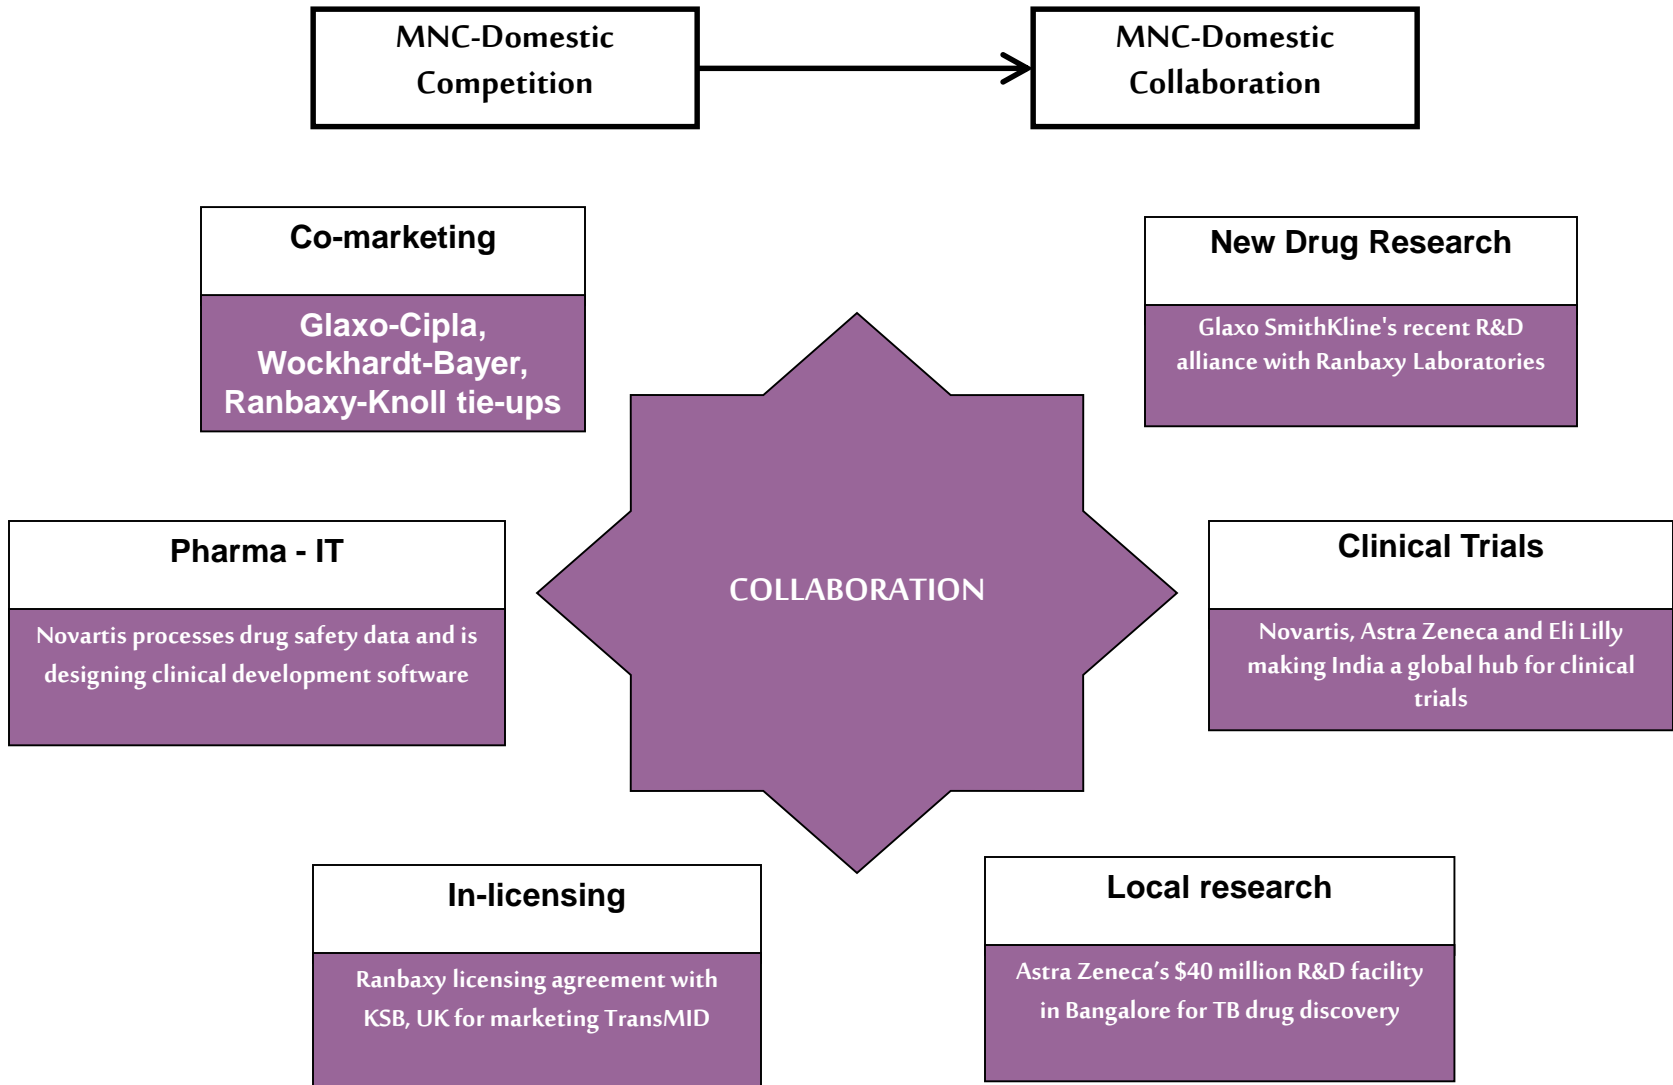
MNC-Domestic Competition

MNC-Domestic Collaboration

Co-marketing

Glaxo-Cipla, Wockhardt-Bayer, Ranbaxy-Knoll tie-ups

New Drug Research

Glaxo SmithKline's recent R&D alliance with Ranbaxy Laboratories

Pharma - IT

Novartis processes drug safety data and is designing clinical development software

COLLABORATION

Clinical Trials

Novartis, Astra Zeneca and Eli Lilly making India a global hub for clinical trials

In-licensing

Ranbaxy licensing agreement with KSB, UK for marketing TransMID

Local research

Astra Zeneca's $40 million R&D facility in Bangalore for TB drug discovery